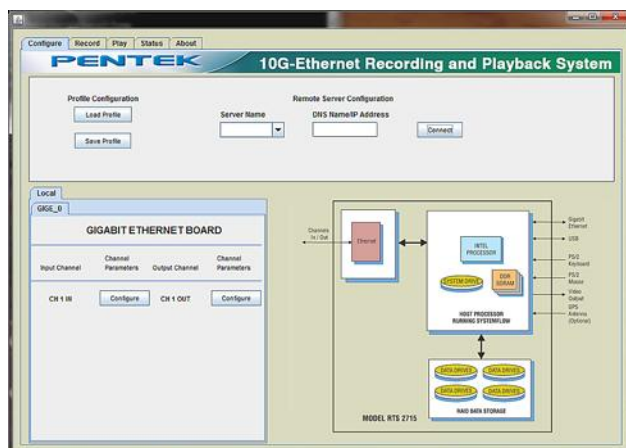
Configure | Record | Play | Status | About

PENTEK

10G-Ethernet Recording and Playback System

Profile Configuration

Load Profile

Save Profile

Remote Server Configuration

Server Name

DNS Name/IP Address

Connect

Local

GIGE_0

GIGABIT ETHERNET BOARD

| Input Channel | Channel Parameters | Output Channel | Channel Parameters |
|---|---|---|---|
| CH 1 IN | Configure | CH 1 OUT | Configure |

Channels In / Out

Ethernet

INTEL PROCESSOR

SYSTEM DRIVE

DDR SDRAM

HOST PROCESSOR RUNNING SYSTEMFLOW

Gigabit Ethernet

USB

PS/2 Keyboard

PS/2 Mouse

Video Output

GPS Antenna (Optional)

DATA DRIVE

DATA DRIVE

DATA DRIVE

DATA DRIVE

RAID DATA STORAGE

MODEL RTS 2715